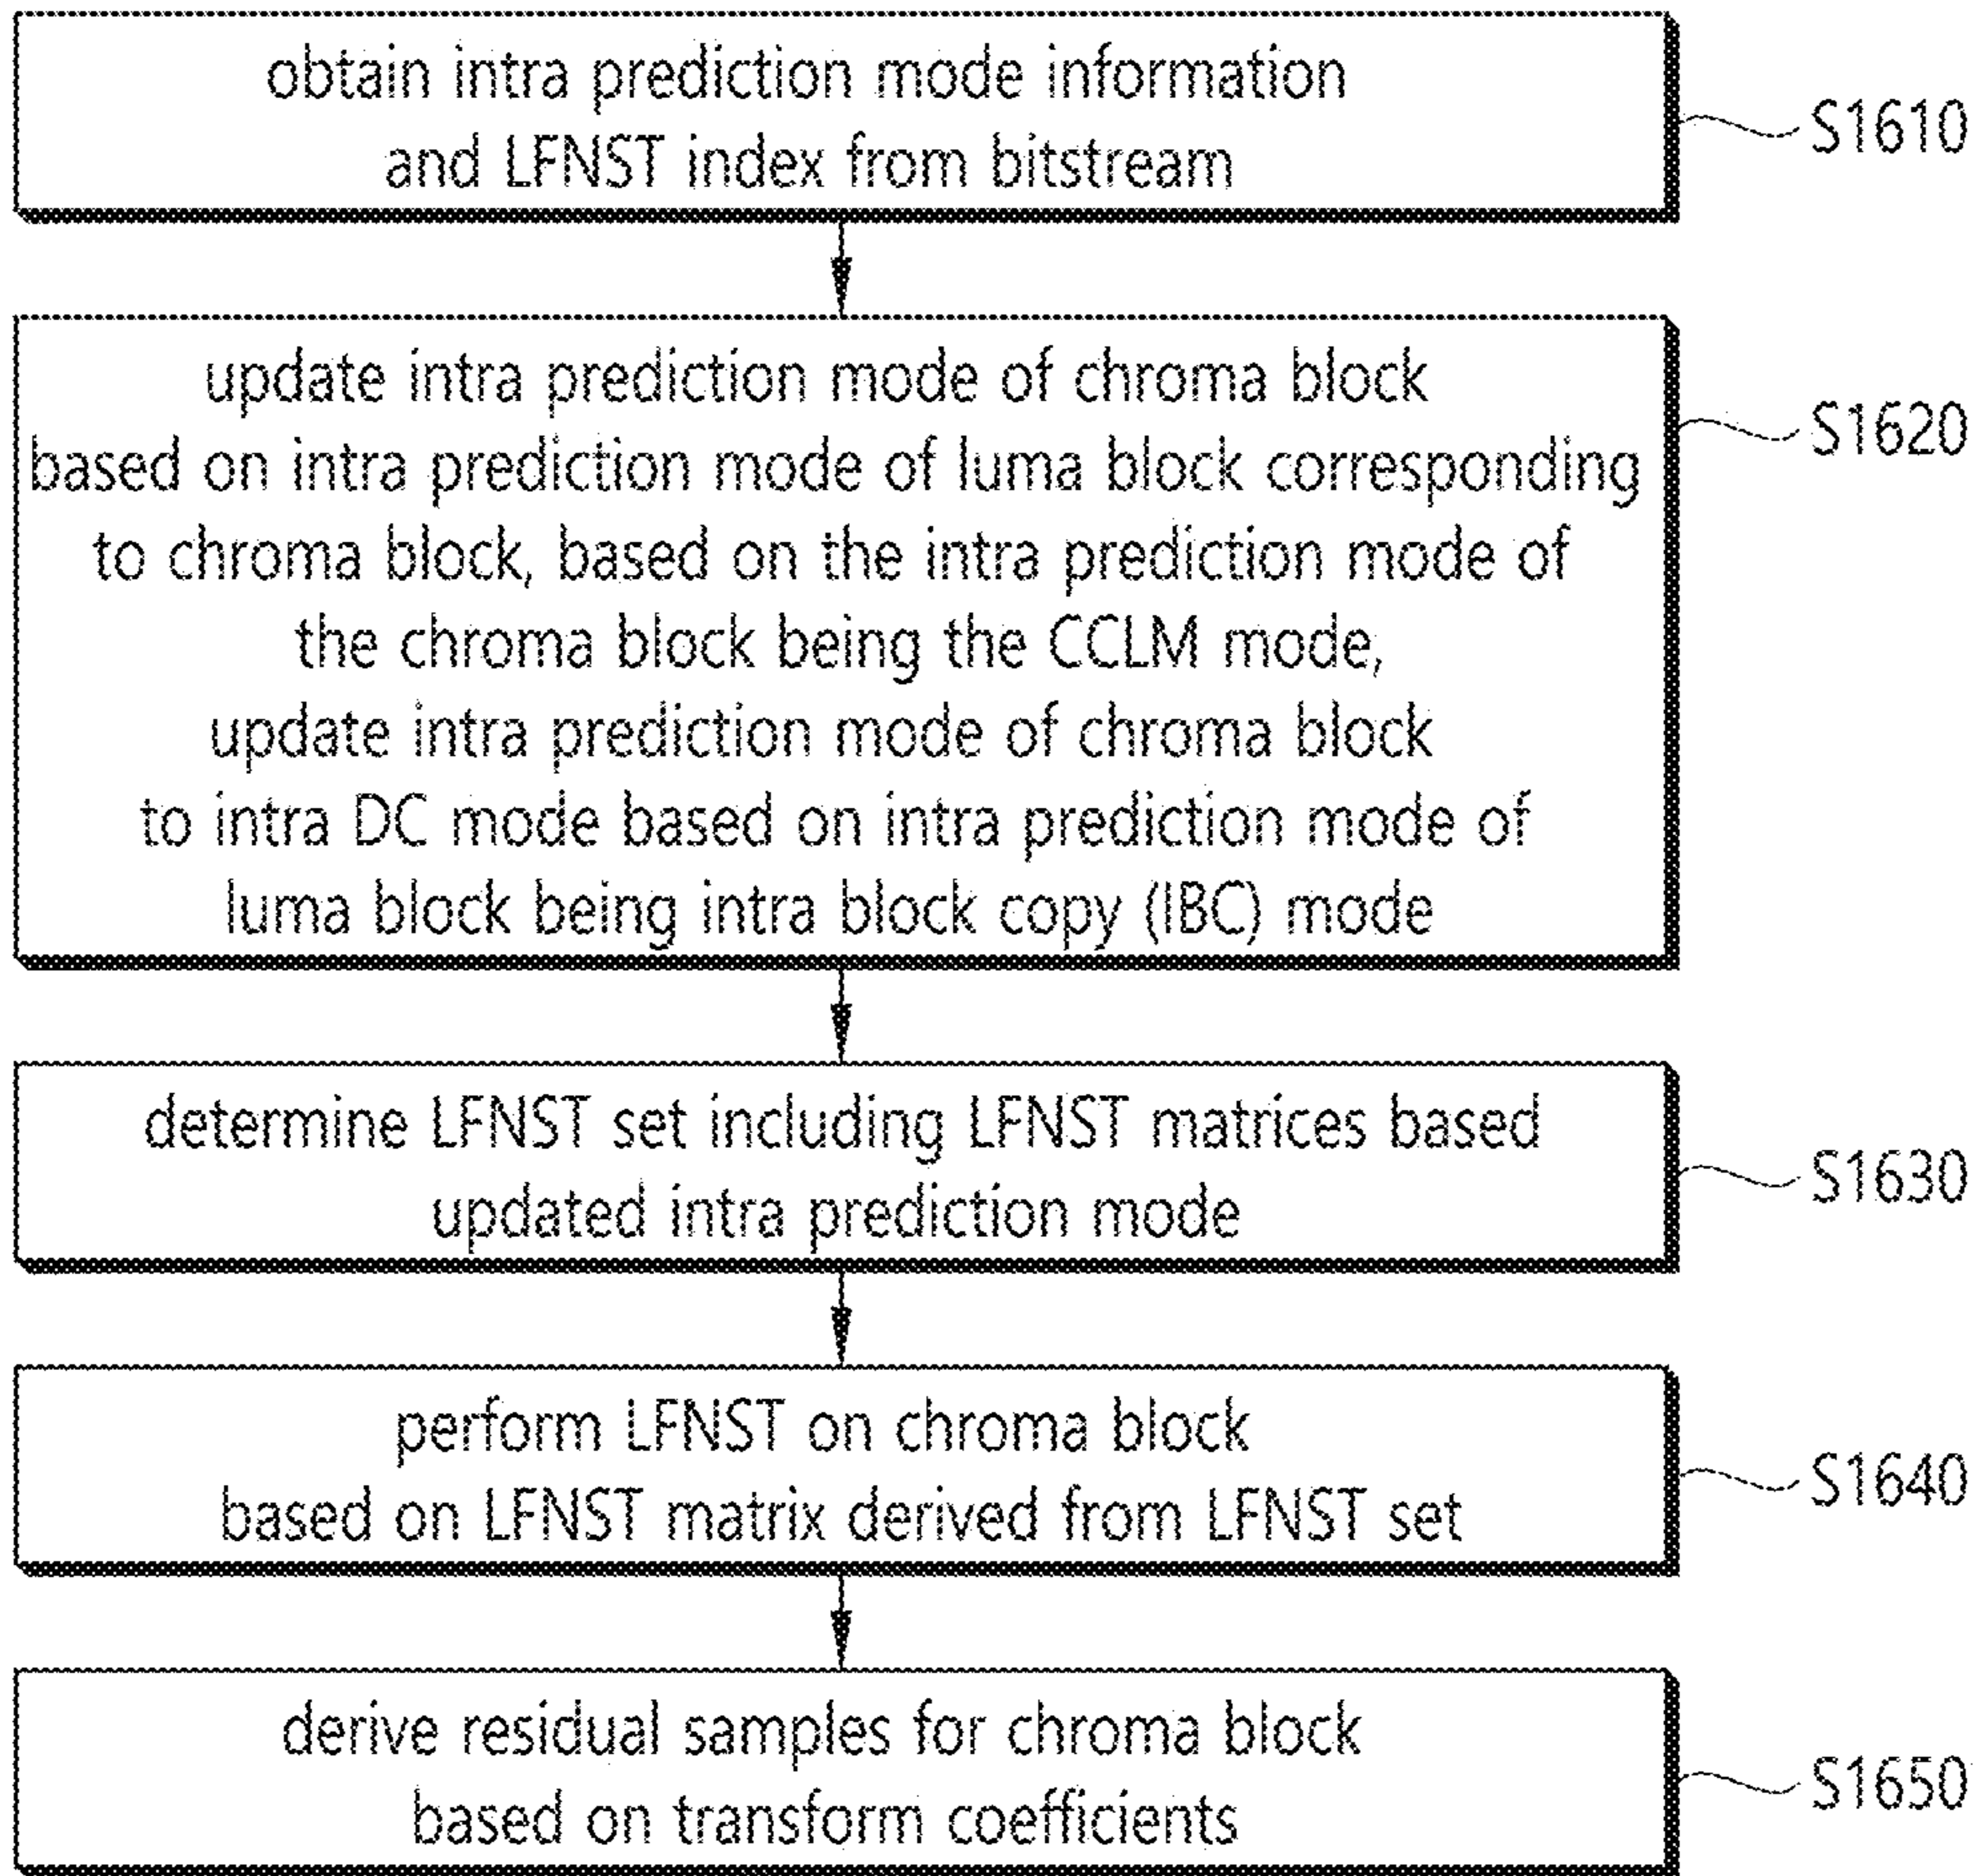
obtain intra prediction mode information and LFNST index from bitstream

S1610

update intra prediction mode of chroma block based on intra prediction mode of luma block corresponding to chroma block, based on the intra prediction mode of the chroma block being the CCLM mode, update intra prediction mode of chroma block to intra DC mode based on intra prediction mode of luma block being intra block copy (IBC) mode

S1620

determine LFNST set including LFNST matrices based updated intra prediction mode

S1630

perform LFNST on chroma block based on LFNST matrix derived from LFNST set

S1640

derive residual samples for chroma block based on transform coefficients

S1650